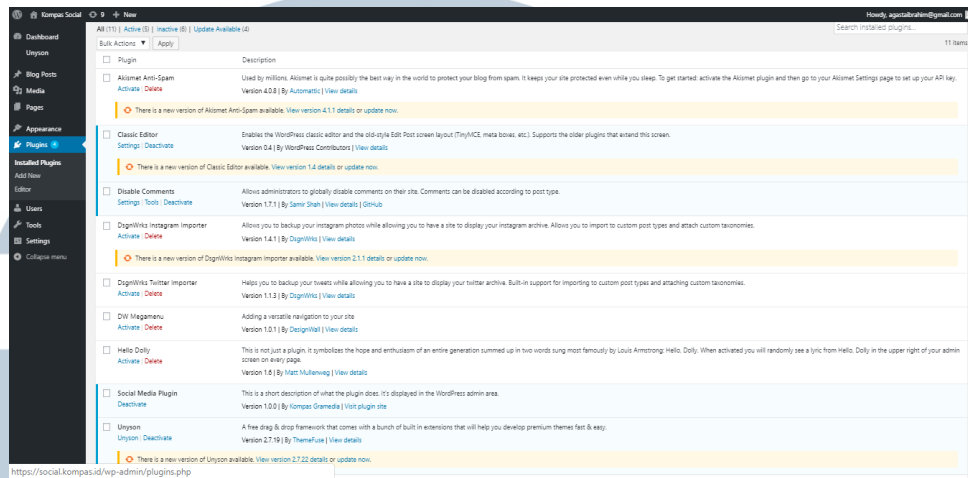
Kompas Social 9 + New
Howdy, agastaibrahim@gmail.com

Dashboard
Unyson
Blog Posts
Media
Pages
Appearance
Plugins 4
Installed Plugins
Add New
Editor
Users
Tools
Settings
Collapse menu

All (11) | Active (5) | Inactive (6) | Update Available (4)
Search installed plugins...
Bulk Actions ▼ Apply
11 items

| | Plugin | Description |
|---|---|---|
| | Akismet Anti-Spam Activate \| Delete | Used by millions, Akismet is quite possibly the best way in the world to protect your blog from spam. It keeps your site protected even while you sleep. To get started: activate the Akismet plugin and then go to your Akismet Settings page to set up your API key. Version 4.0.8 \| By Automattic \| View details |
| | There is a new version of Akismet Anti-Spam available. View version 4.1.1 details or update now. | |
| | Classic Editor Settings \| Deactivate | Enables the WordPress classic editor and the old-style Edit Post screen layout (TinyMCE, meta boxes, etc.). Supports the older plugins that extend this screen. Version 0.4 \| By WordPress Contributors \| View details |
| | There is a new version of Classic Editor available. View version 1.4 details or update now. | |
| | Disable Comments Settings \| Tools \| Deactivate | Allows administrators to globally disable comments on their site. Comments can be disabled according to post type. Version 1.7.1 \| By Samir Shah \| View details \| GitHub |
| | DsgnWrks Instagram Importer Activate \| Delete | Allows you to backup your instagram photos while allowing you to have a site to display your instagram archive. Allows you to import to custom post types and attach custom taxonomies. Version 1.4.1 \| By DsgnWrks \| View details |
| | There is a new version of DsgnWrks Instagram Importer available. View version 2.1.1 details or update now. | |
| | DsgnWrks Twitter Importer Activate \| Delete | Helps you to backup your tweets while allowing you to have a site to display your twitter archive. Built-in support for importing to custom post types and attaching custom taxonomies. Version 1.1.3 \| By DsgnWrks \| View details |
| | DW Megamenu Activate \| Delete | Adding a versatile navigation to your site Version 1.0.1 \| By DesignWall \| View details |
| | Hello Dolly Activate \| Delete | This is not just a plugin, it symbolizes the hope and enthusiasm of an entire generation summed up in two words sung most famously by Louis Armstrong: Hello, Dolly. When activated you will randomly see a lyric from Hello, Dolly in the upper right of your admin screen on every page. Version 1.6 \| By Matt Mullenweg \| View details |
| | Social Media Plugin Deactivate | This is a short description of what the plugin does. It's displayed in the WordPress admin area. Version 1.0.0 \| By Kompas Gramedia \| Visit plugin site |
| | Unyson Unyson \| Deactivate | A free drag & drop framework that comes with a bunch of built in extensions that will help you develop premium themes fast & easy. Version 2.7.19 \| By ThemeFuse \| View details |
| | There is a new version of Unyson available. View version 2.7.22 details or update now. | |

https://social.kompas.id/wp-admin/plugins.php